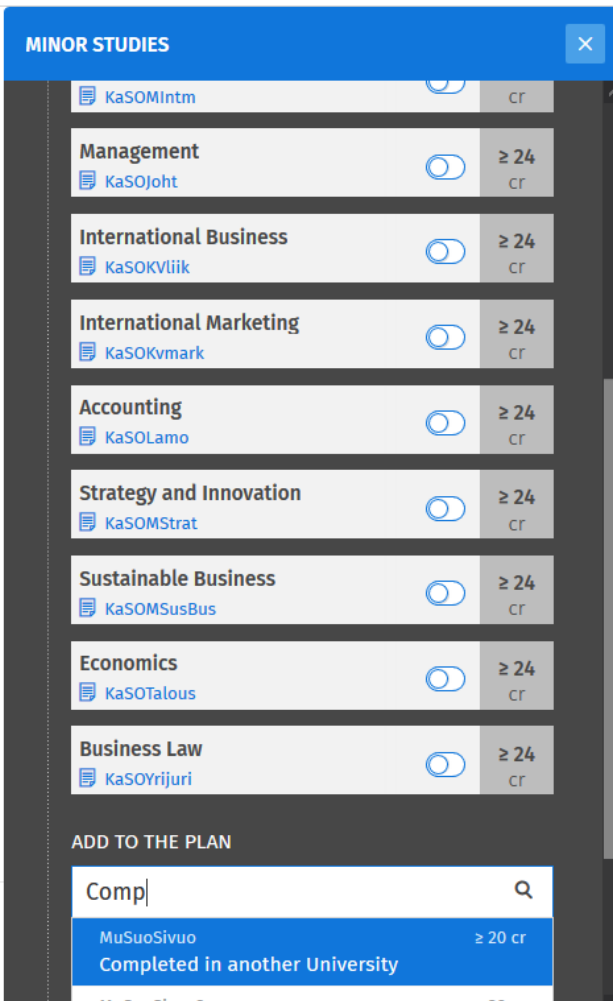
MINOR STUDIES

×

KaSOMIntm

cr

Management
KaSOJoht
≥ 24
cr

International Business
KaSOKVliik
≥ 24
cr

International Marketing
KaSOKvmark
≥ 24
cr

Accounting
KaSOLamo
≥ 24
cr

Strategy and Innovation
KaSOMStrat
≥ 24
cr

Sustainable Business
KaSOMSusBus
≥ 24
cr

Economics
KaSOTalous
≥ 24
cr

Business Law
KaSOYrijuri
≥ 24
cr

ADD TO THE PLAN

Comp

MuSuoSivuo
≥ 20 cr
Completed in another University

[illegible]